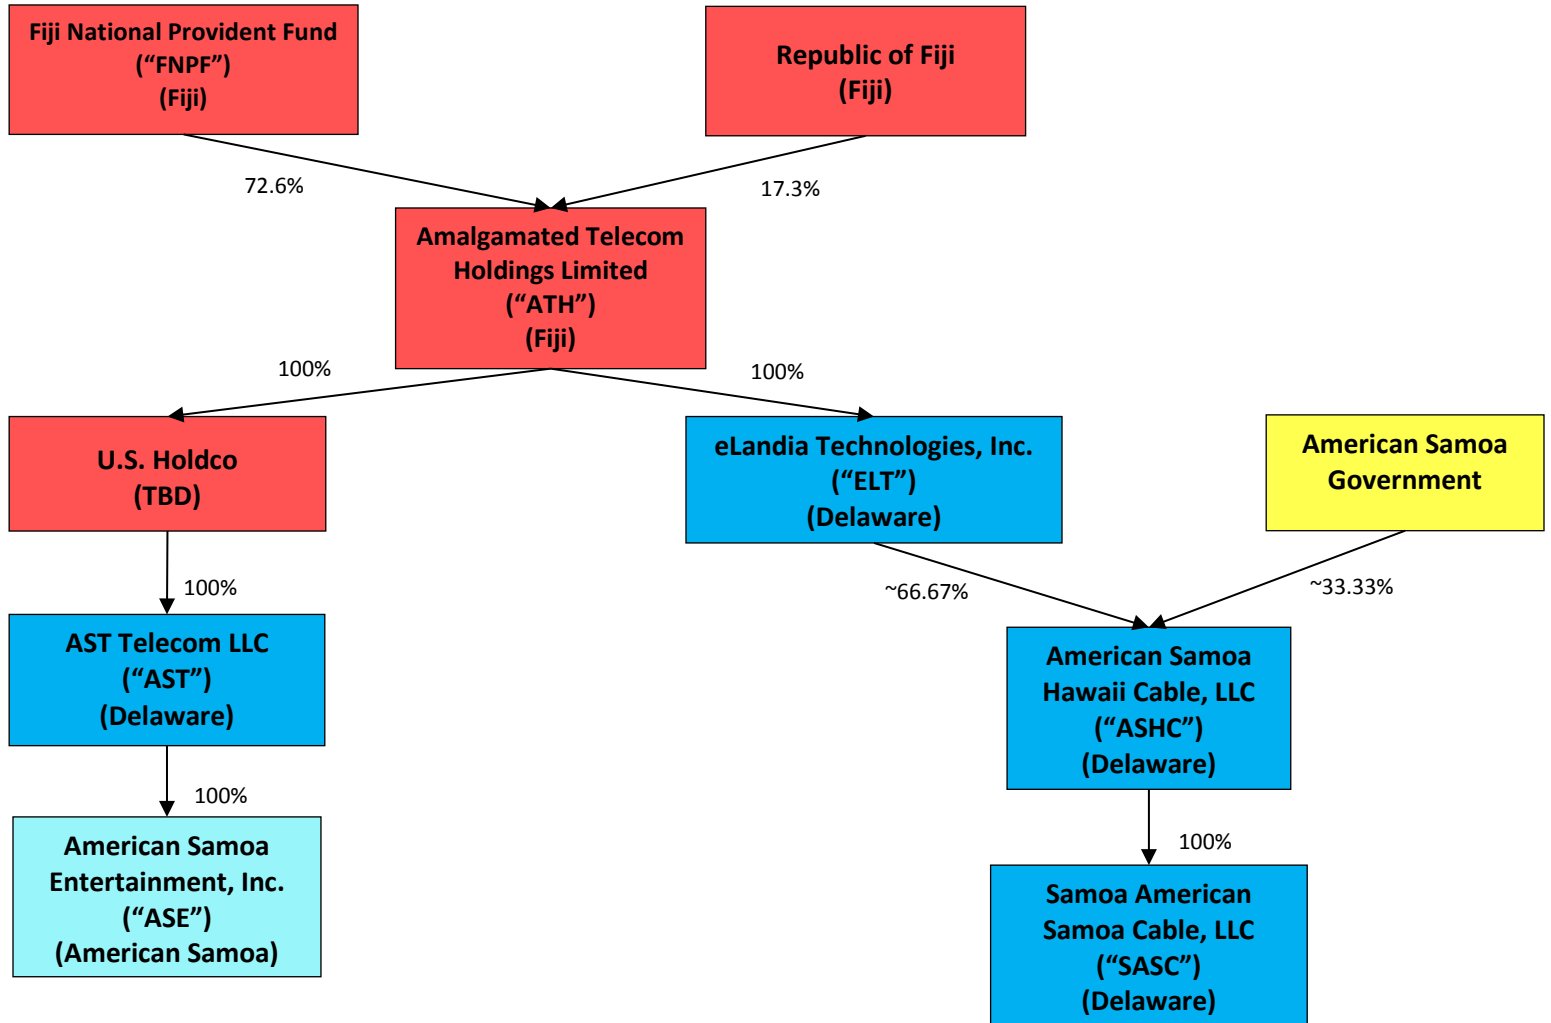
Fiji National Provident Fund
(“FNPF”)
(Fiji)

Republic of Fiji
(Fiji)

72.6%

17.3%

Amalgamated Telecom Holdings Limited
(“ATH”)
(Fiji)

100%

100%

U.S. Holdco
(TBD)

eLandia Technologies, Inc.
(“ELT”)
(Delaware)

American Samoa Government

100%

~66.67%

~33.33%

AST Telecom LLC
(“AST”)
(Delaware)

American Samoa Hawaii Cable, LLC
(“ASHC”)
(Delaware)

100%

American Samoa Entertainment, Inc.
(“ASE”)
(American Samoa)

100%

Samoa American Samoa Cable, LLC
(“SASC”)
(Delaware)